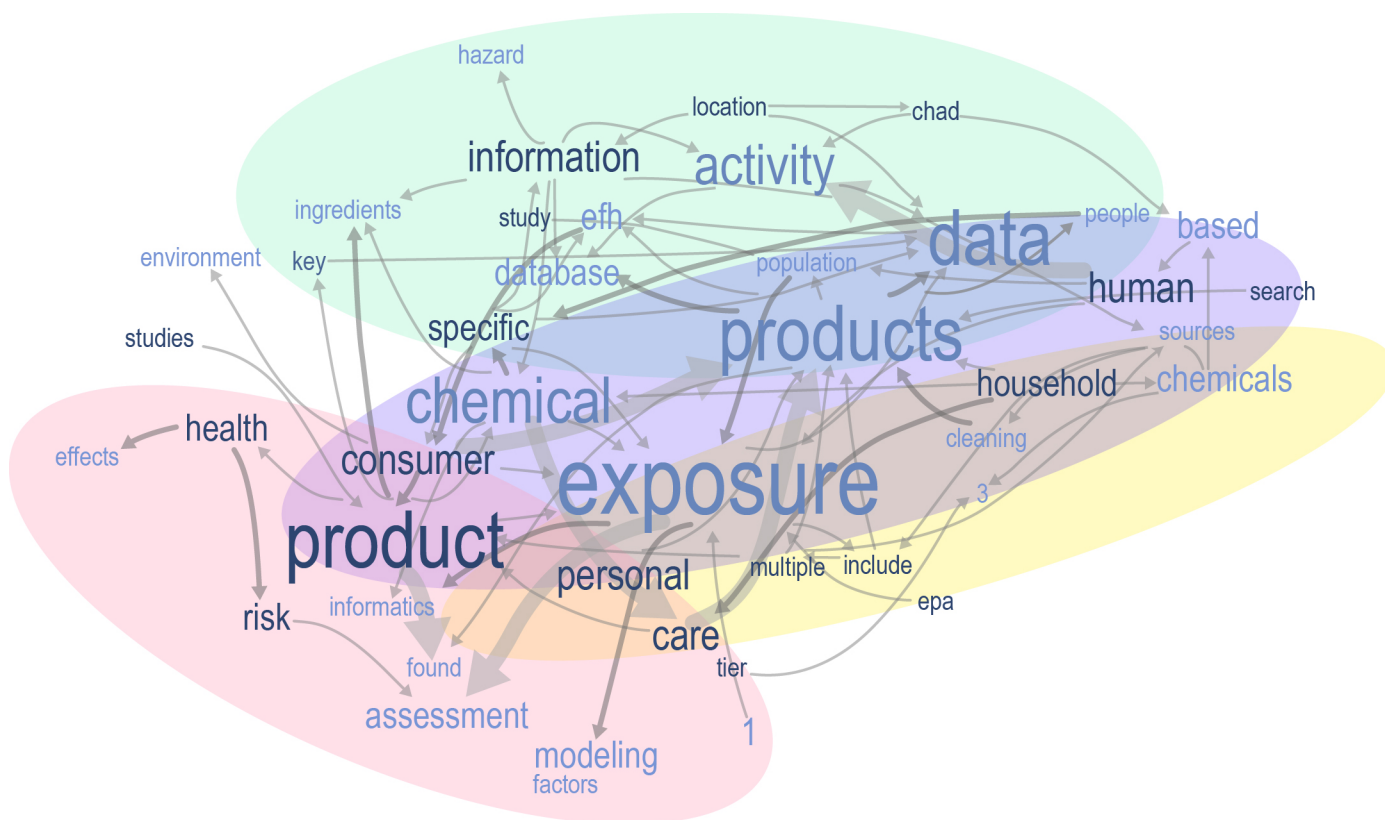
hazard
location
chad
information
activity
ingredients
study
efh
data
people
based
environment
key
database
population
human
search
studies
specific
products
sources
chemical
household
chemicals
health
cleaning
effects
consumer
exposure
3
product
personal
multiple
include
risk
informatics
epa
care
found
tier
assessment
1
modeling
factors